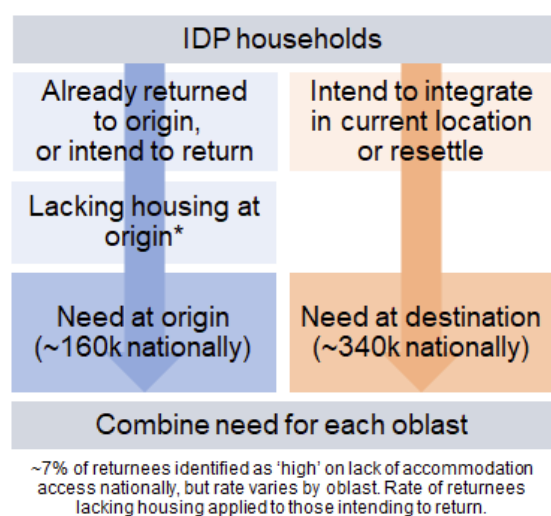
IDP households

Already returned to origin, or intend to return

Lacking housing at origin*

Need at origin (~160k nationally)

Intend to integrate in current location or resettle

Need at destination (~340k nationally)

Combine need for each oblast

~7% of returnees identified as 'high' on lack of accommodation access nationally, but rate varies by oblast. Rate of returnees lacking housing applied to those intending to return.